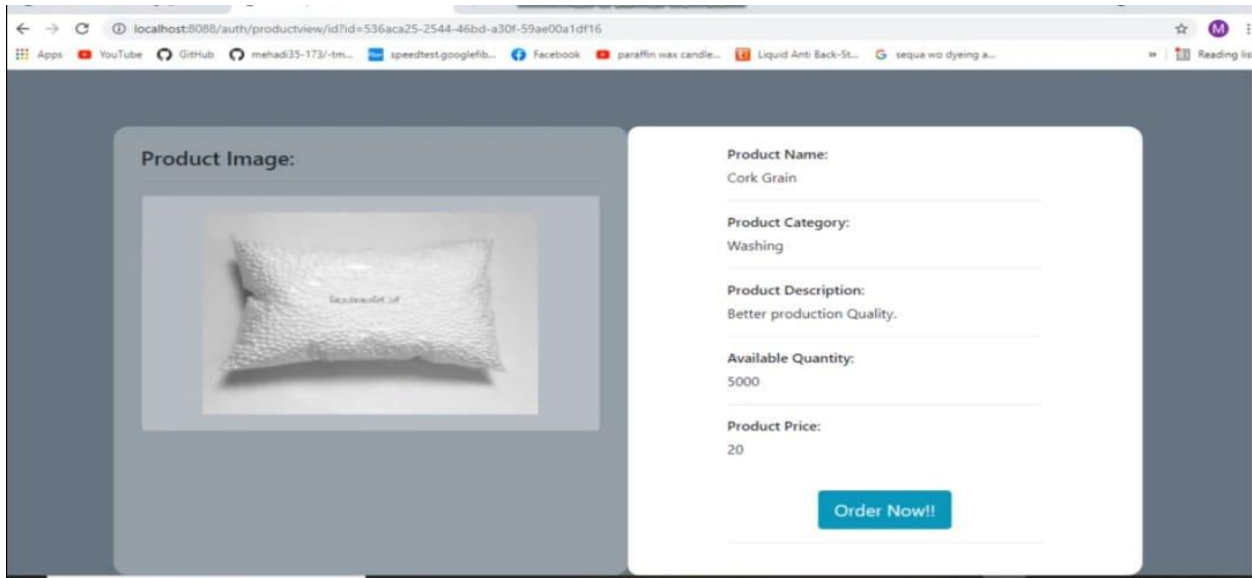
localhost:8088/auth/productview/id?id=536aca25-2544-46bd-a30f-59ae00a1df16

Apps YouTube GitHub mehadi35-173/-tm... speedtest.googlefib... Facebook paraffin wax candle... Liquid Anti Back-St... sequa wo dyeing a... » Reading lis

Product Image:

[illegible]

Product Name:
Cork Grain

Product Category:
Washing

Product Description:
Better production Quality.

Available Quantity:
5000

Product Price:
20

Order Now!!